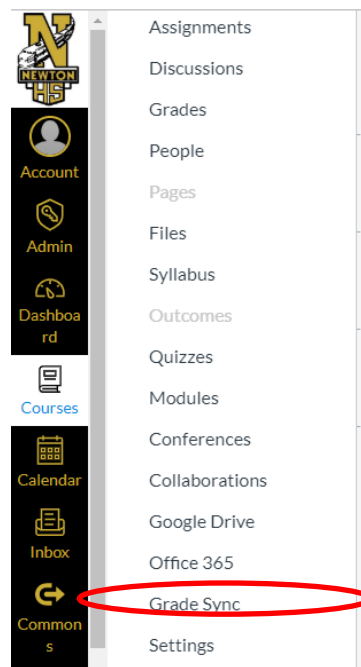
N
NEWTON
HS

Account

Admin

Dashboard

Courses

Calendar

Inbox

Commons

Assignments

Discussions

Grades

People

Pages

Files

Syllabus

Outcomes

Quizzes

Modules

Conferences

Collaborations

Google Drive

Office 365

Grade Sync

Settings